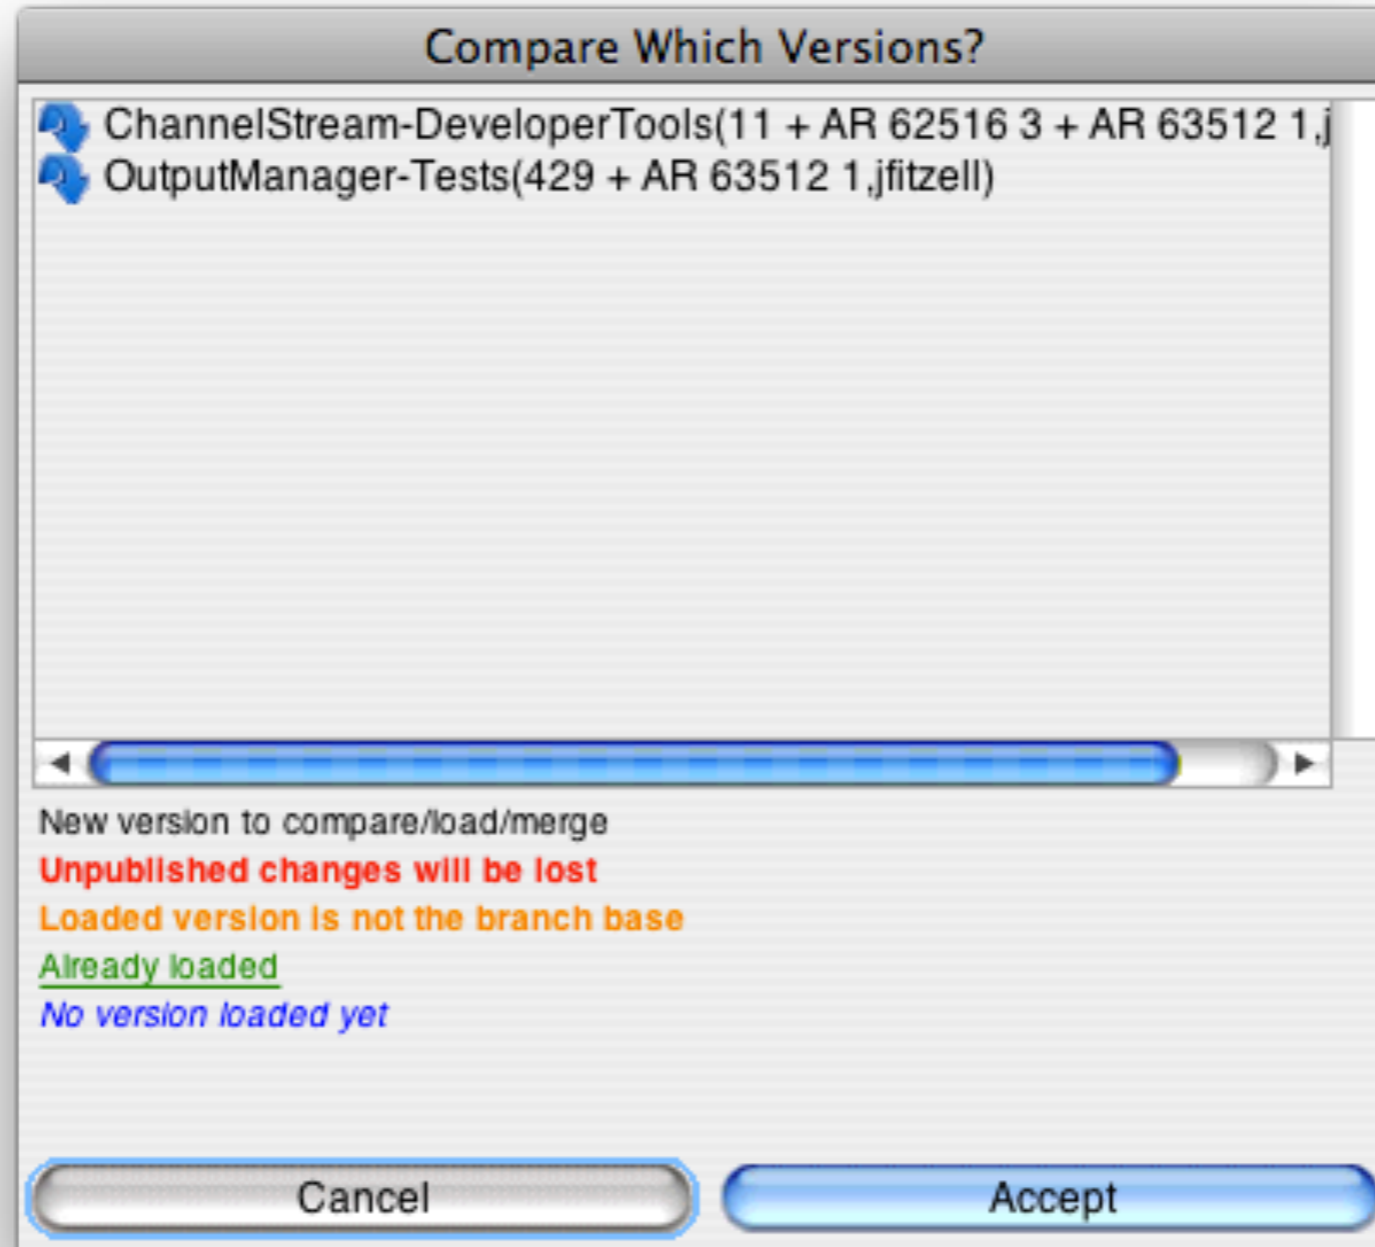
Compare Which Versions?

ChannelStream-DeveloperTools(11 + AR 62516 3 + AR 63512 1,j
OutputManager-Tests(429 + AR 63512 1,jfitzell)

New version to compare/load/merge
Unpublished changes will be lost
Loaded version is not the branch base
Already loaded
No version loaded yet

Cancel
Accept